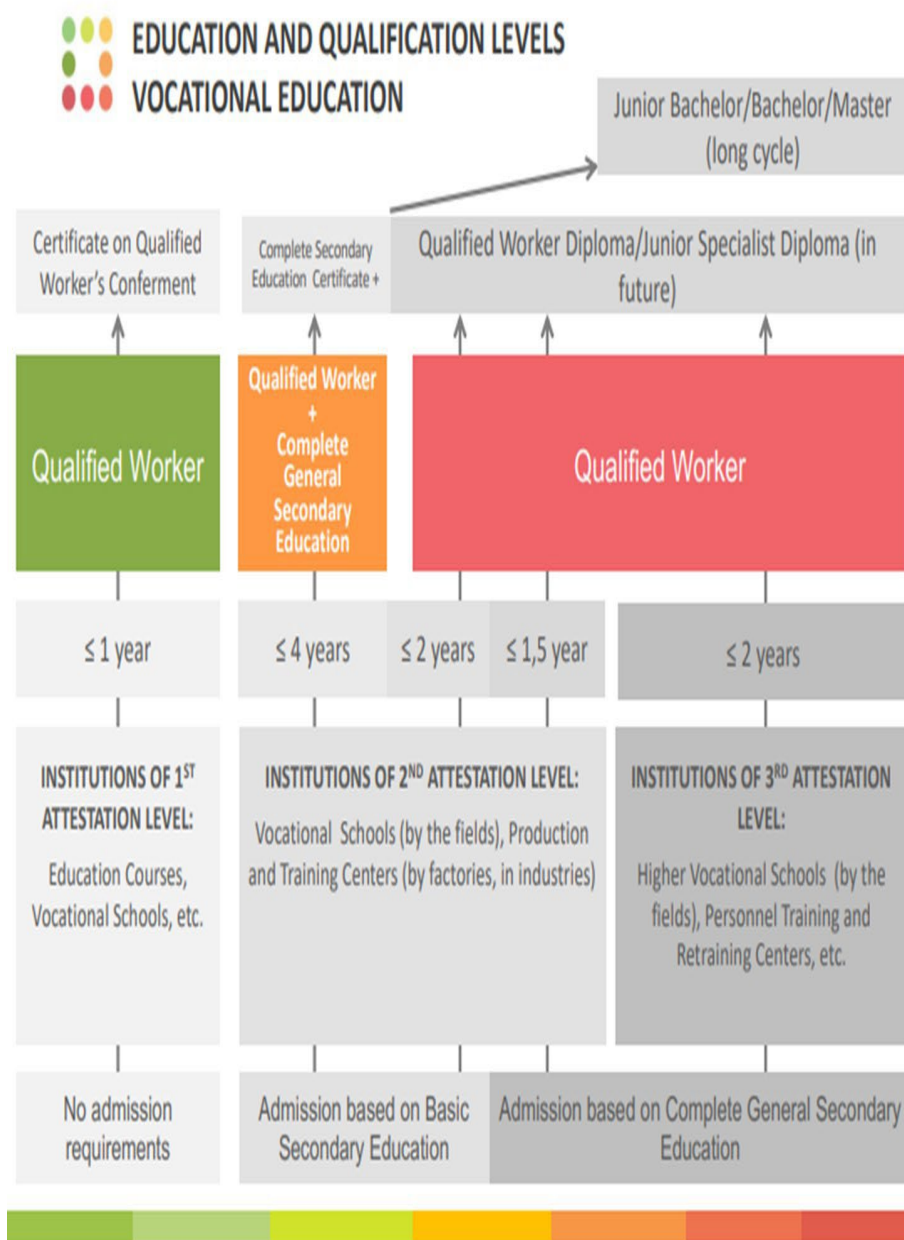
EDUCATION AND QUALIFICATION LEVELS
VOCATIONAL EDUCATION

Junior Bachelor/Bachelor/Master (long cycle)

Certificate on Qualified Worker's Conferment

Complete Secondary Education Certificate +

Qualified Worker Diploma/Junior Specialist Diploma (in future)

Qualified Worker

Qualified Worker + Complete General Secondary Education

Qualified Worker

≤ 1 year

≤ 4 years

≤ 2 years

≤ 1,5 year

≤ 2 years

INSTITUTIONS OF 1$^{ST}$ ATTESTATION LEVEL:

Education Courses, Vocational Schools, etc.

INSTITUTIONS OF 2$^{ND}$ ATTESTATION LEVEL:

Vocational Schools (by the fields), Production and Training Centers (by factories, in industries)

INSTITUTIONS OF 3$^{RD}$ ATTESTATION LEVEL:

Higher Vocational Schools (by the fields), Personnel Training and Retraining Centers, etc.

No admission requirements

Admission based on Basic Secondary Education

Admission based on Complete General Secondary Education